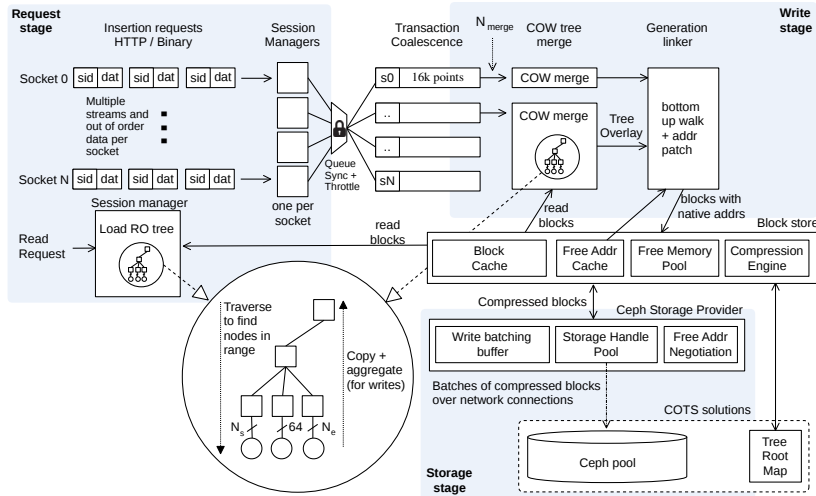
Request stage

Insertion requests HTTP / Binary

Session Managers

Transaction Coalescence

$N_{merge}$

COW tree merge

Generation linker

Write stage

Socket 0 | sid | dat | sid | dat | sid | dat

Multiple streams and out of order data per socket

Socket N | sid | dat | sid | dat | sid | dat

Queue Sync + Throttle

one per socket

s0 16k points

..

..

sN

COW merge

COW merge

Tree Overlay

bottom up walk + addr patch

blocks with native addrs

Block store

Session manager

Load RO tree

Read Request

read blocks

read blocks

Block Cache

Free Addr Cache

Free Memory Pool

Compression Engine

Compressed blocks

Ceph Storage Provider

Write batching buffer

Storage Handle Pool

Free Addr Negotiation

Batches of compressed blocks over network connections

COTS solutions

Ceph pool

Tree Root Map

Storage stage

Traverse to find nodes in range

Copy + aggregate (for writes)

$N_s$

64

$N_e$